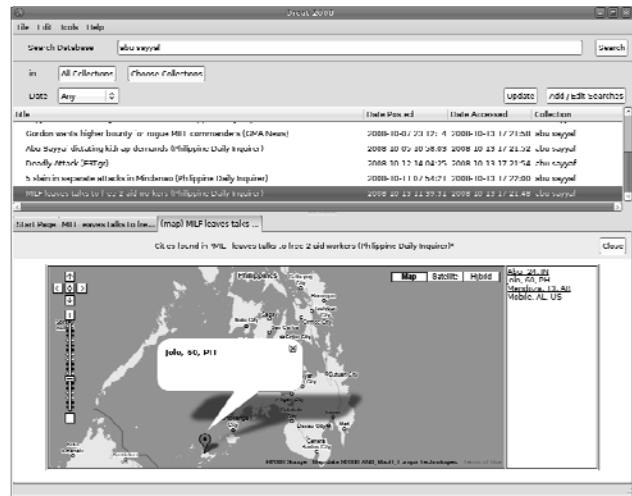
Dscat 2000

File Edit Tools Help

Search Database abu sayyaf Search

in All Collections Choose Collections

Date Any Update Add / Edit Searches

| Title | Date Posted | Date Accessed | Collection |
|---|---|---|---|
| Gordon wants higher bounty for rogue MILF commanders (GMA News) | 2008-10-07 23:17:4 | 2008-10-13 17:21:58 | abu sayyaf |
| Abu Sayyaf disturbing kids up demands (Philippine Daily Inquirer) | 2008-10-05 10:58:03 | 2008-10-13 17:21:52 | abu sayyaf |
| Deadly Attack (FFTgr) | 2008-10-12 14:04:25 | 2008-10-13 17:21:54 | abu sayyaf |
| 5 slain in separate attacks in Mindanao (Philippine Daily Inquirer) | 2008-10-11 07:54:21 | 2008-10-13 17:22:00 | abu sayyaf |
| MILF leaves talks to free 2 aid workers (Philippine Daily Inquirer) | 2008-10-13 11:39:31 | 2008-10-13 17:21:48 | abu sayyaf |

Start Page MILF leaves talks to fre... (map) MILF leaves talks ...

Cities found in 'MILF leaves talks to free 2 aid workers (Philippine Daily Inquirer)' Close

Map Satellite Hybrid

Philippines

Jolo, 60, PH

Abu, 21, IN
Jolo, 60, PH
Mendoza, 13, AR
Mobile, AL, US

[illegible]